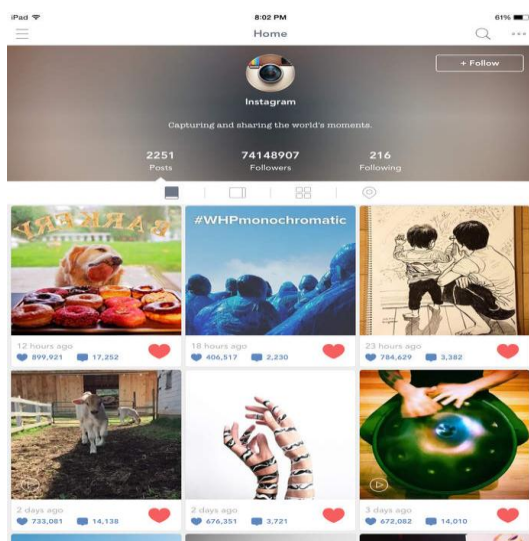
iPad
8:02 PM
61%
Home
+ Follow
Instagram
Capturing and sharing the world's moments.
2251
Posts
74148907
Followers
216
Following
BARKERY
#WHPmonochromatic
12 hours ago
899,921
17,252
18 hours ago
406,517
2,230
23 hours ago
784,629
3,382
2 days ago
733,081
14,138
2 days ago
676,351
3,721
3 days ago
672,082
14,010